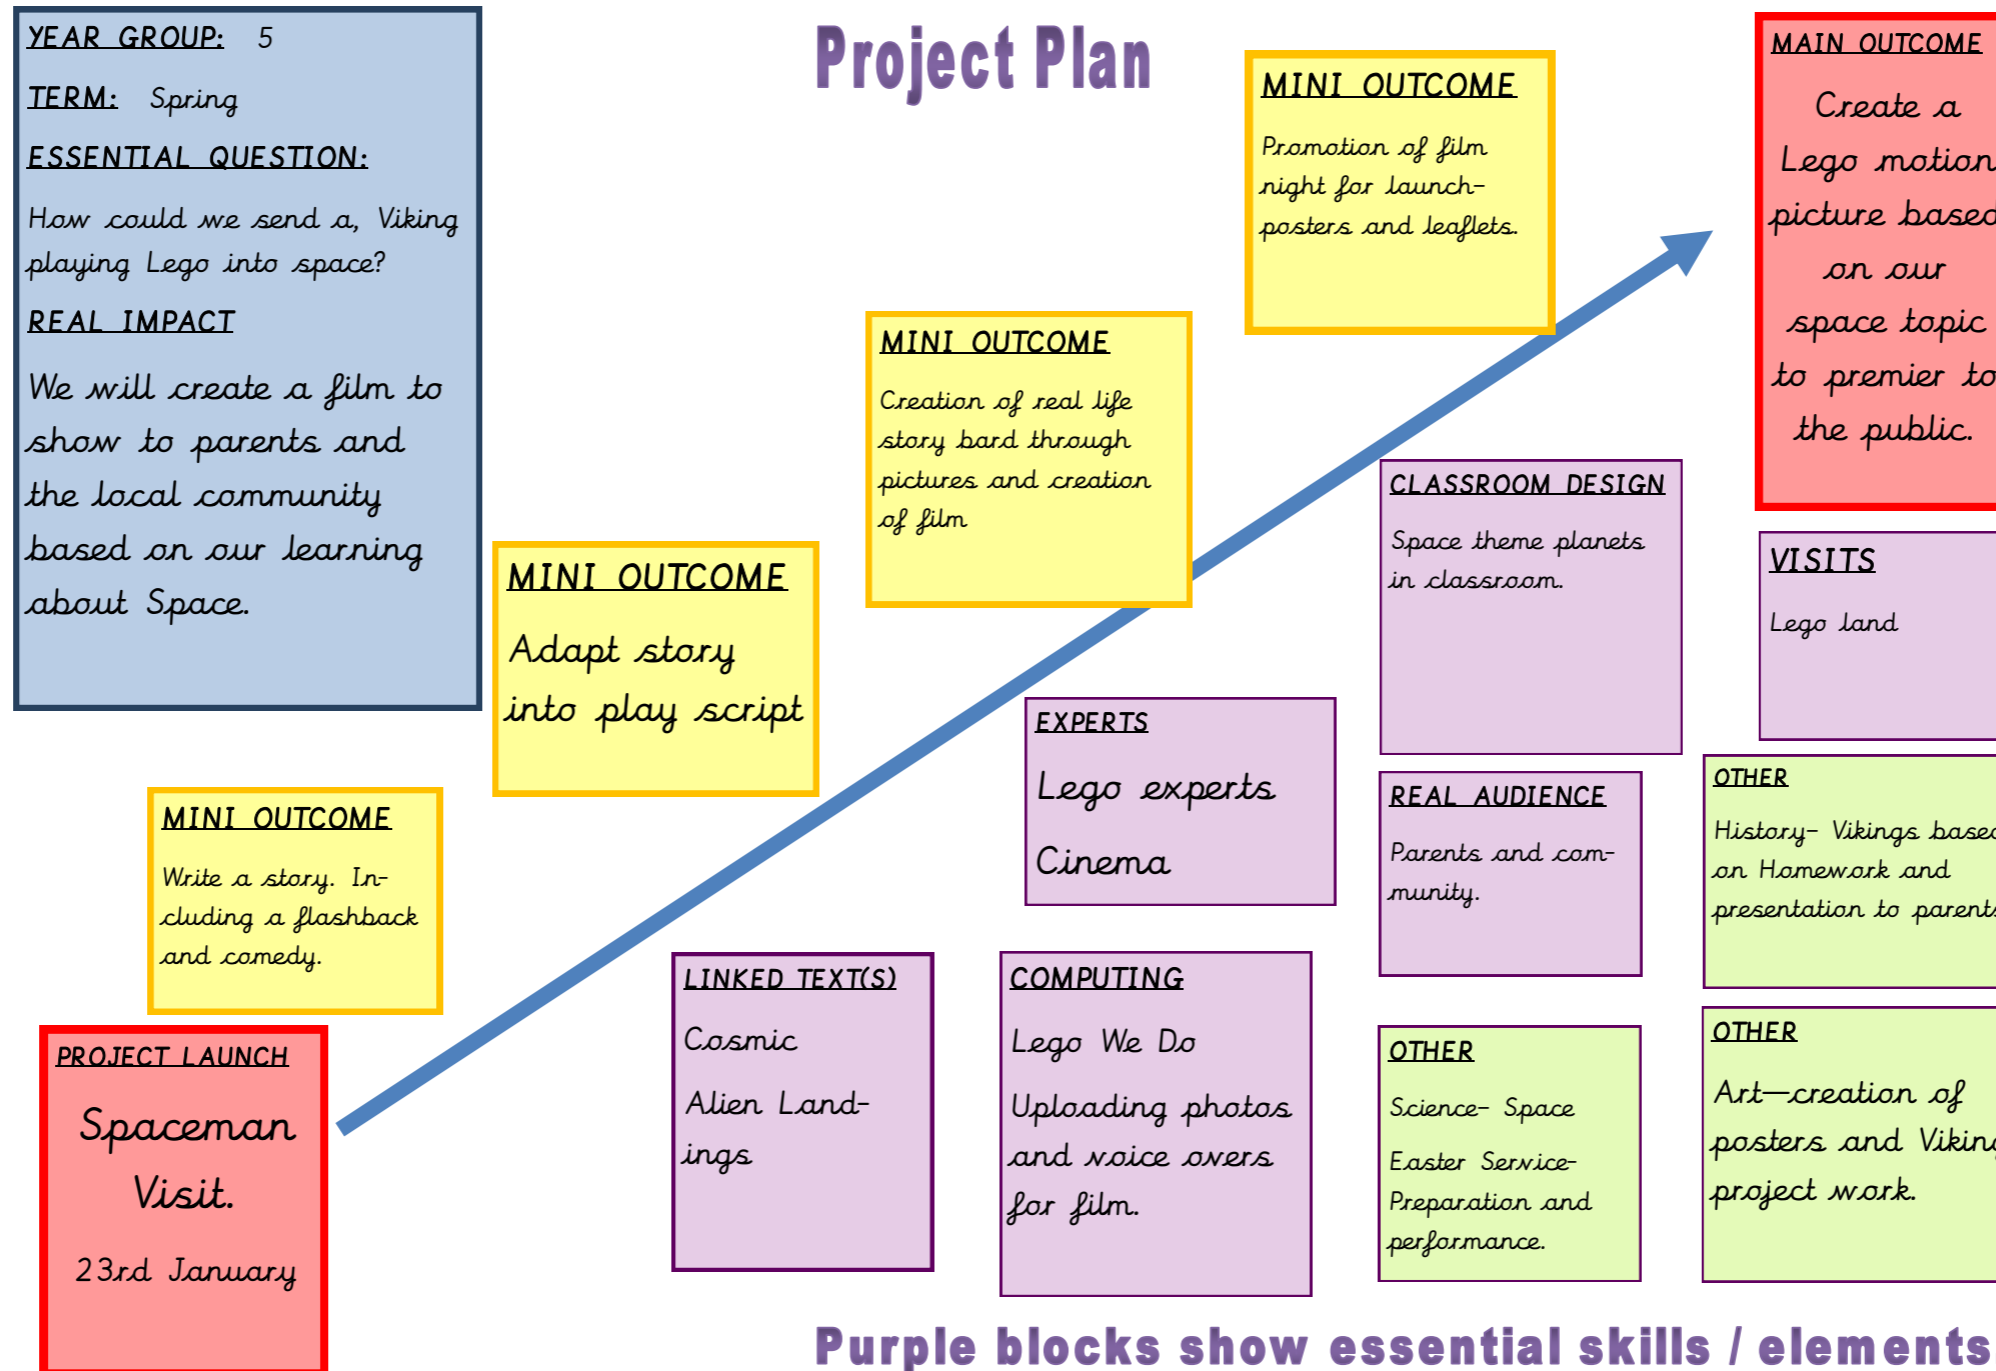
YEAR GROUP: 5

TERM: Spring

ESSENTIAL QUESTION:

How could we send a, Viking playing Lego into space?

REAL IMPACT

We will create a film to show to parents and the local community based on our learning about Space.

Project Plan

MINI OUTCOME

Promotion of film night for launch- posters and leaflets.

MAIN OUTCOME

Create a Lego motion picture based on our space topic to premier to the public.

MINI OUTCOME

Creation of real life story bard through pictures and creation of film

CLASSROOM DESIGN

Space theme planets in classroom.

MINI OUTCOME

Adapt story into play script

VISITS

Lego land

EXPERTS

Lego experts

Cinema

REAL AUDIENCE

Parents and community.

OTHER

History- Vikings based on Homework and presentation to parent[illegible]

MINI OUTCOME

Write a story. Including a flashback and comedy.

LINKED TEXT(S)

Cosmic

Alien Landings

COMPUTING

Lego We Do

Uploading photos and voice overs for film.

OTHER

Science- Space

Easter Service- Preparation and performance.

OTHER

Art—creation of posters and Vikin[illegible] project work.

PROJECT LAUNCH

Spaceman Visit.

23rd January

Purple blocks show essential skills / elements